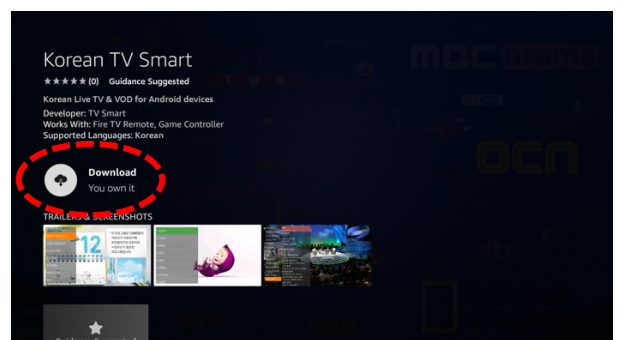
Korean TV Smart

★★★★★ (0) Guidance Suggested

Korean Live TV & VOD for Android devices

Developer: TV Smart
Works With: Fire TV Remote, Game Controller
Supported Languages: Korean

Download
You own it

TRAILERS & SCREENSHOTS

12

ocn